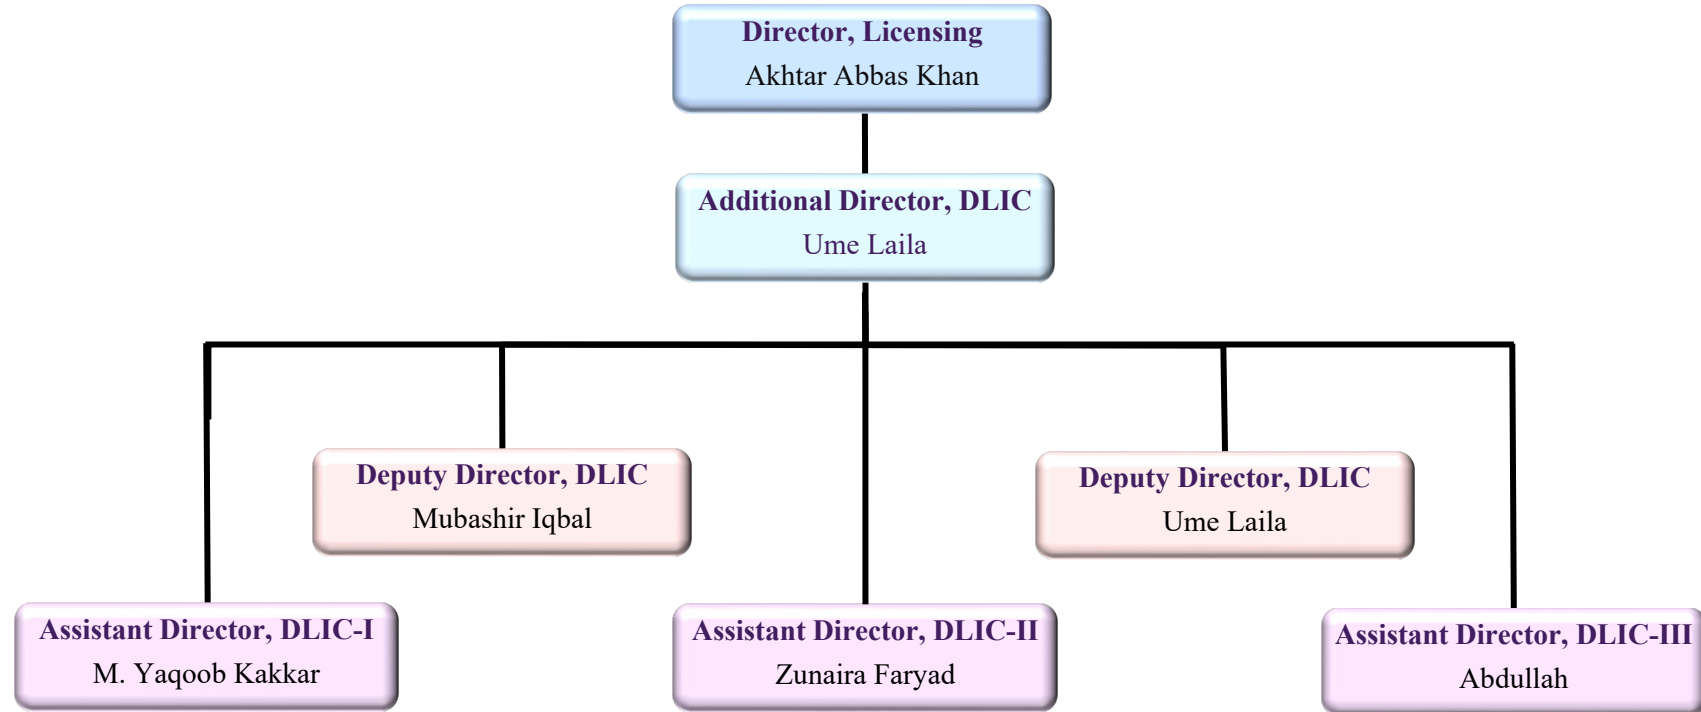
Director, Licensing
Akhtar Abbas Khan

Additional Director, DLIC
Ume Laila

Deputy Director, DLIC
Mubashir Iqbal

Deputy Director, DLIC
Ume Laila

Assistant Director, DLIC-I
M. Yaqoob Kakkar

Assistant Director, DLIC-II
Zunaira Faryad

Assistant Director, DLIC-III
Abdullah